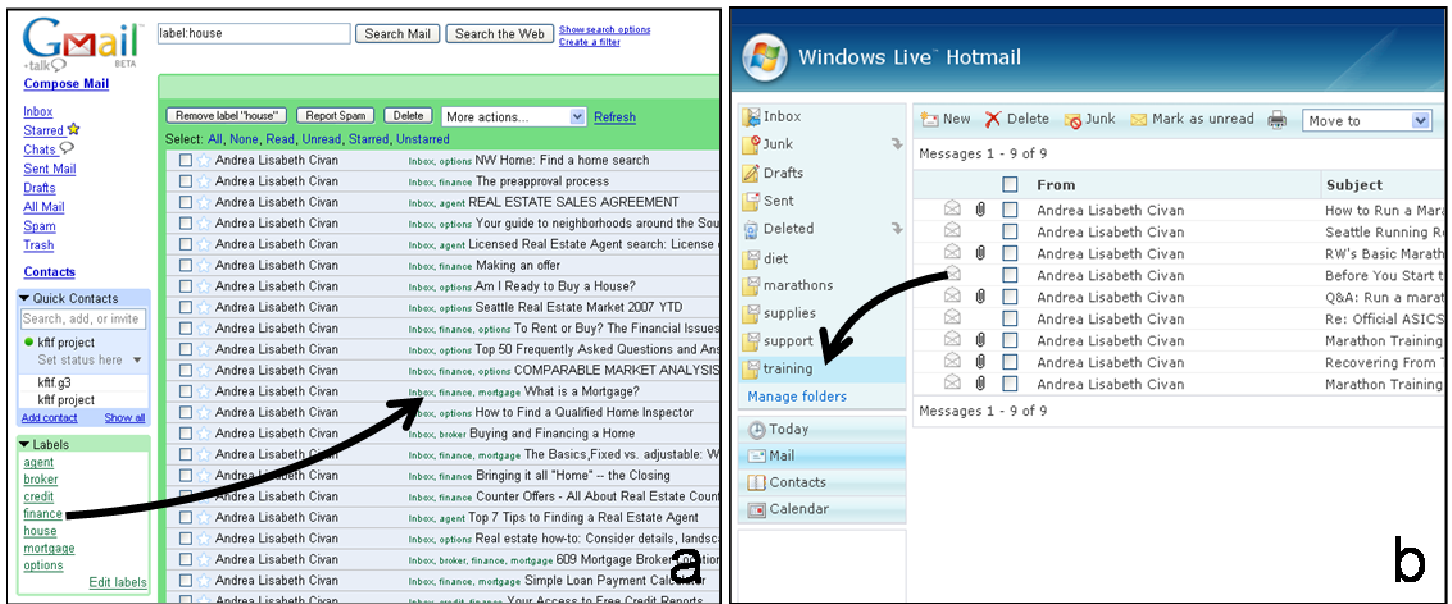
Gmail talk BETA

label:house
Search Mail
Search the Web
Show search options
Create a filter

Compose Mail

Inbox
Starred
Chats
Sent Mail
Drafts
All Mail
Spam
Trash

Contacts

Quick Contacts
Search, add, or invite
kftf project
Set status here
kftf.g3
kftf project
Add contact
Show all

Labels
agent
broker
credit
finance
house
mortgage
options
Edit labels

Remove label "house"
Report Spam
Delete
More actions...
Refresh

Select: All, None, Read, Unread, Starred, Unstarred

Andrea Lisabeth Civan Inbox, options NW Home: Find a home search
Andrea Lisabeth Civan Inbox, finance The preapproval process
Andrea Lisabeth Civan Inbox, agent REAL ESTATE SALES AGREEMENT
Andrea Lisabeth Civan Inbox, options Your guide to neighborhoods around the Sou
Andrea Lisabeth Civan Inbox, agent Licensed Real Estate Agent search: License
Andrea Lisabeth Civan Inbox, finance Making an offer
Andrea Lisabeth Civan Inbox, options Am I Ready to Buy a House?
Andrea Lisabeth Civan Inbox, options Seattle Real Estate Market 2007 YTD
Andrea Lisabeth Civan Inbox, finance, options To Rent or Buy? The Financial Issues
Andrea Lisabeth Civan Inbox, options Top 50 Frequently Asked Questions and Ans
Andrea Lisabeth Civan Inbox, finance, options COMPARABLE MARKET ANALYSIS
Andrea Lisabeth Civan Inbox, finance, mortgage What is a Mortgage?
Andrea Lisabeth Civan Inbox, options How to Find a Qualified Home Inspector
Andrea Lisabeth Civan Inbox, broker Buying and Financing a Home
Andrea Lisabeth Civan Inbox, finance, mortgage The Basics,Fixed vs. adjustable: W
Andrea Lisabeth Civan Inbox, finance Bringing it all "Home" -- the Closing
Andrea Lisabeth Civan Inbox, finance Counter Offers - All About Real Estate Count
Andrea Lisabeth Civan Inbox, agent Top 7 Tips to Finding a Real Estate Agent
Andrea Lisabeth Civan Inbox, options Real estate how-to: Consider details, landsc
Andrea Lisabeth Civan Inbox, broker, finance, mortgage 609 Mortgage Broker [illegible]
Andrea Lisabeth Civan Inbox, finance, mortgage Simple Loan Payment Calculator
Andrea Lisabeth Civan Inbox, credit, finance Your Access to Free Credit Reports

a

Windows Live Hotmail

Inbox
Junk
Drafts
Sent
Deleted
diet
marathons
supplies
support
training
Manage folders

Today
Mail
Contacts
Calendar

New
Delete
Junk
Mark as unread
Move to

Messages 1 - 9 of 9

| From | Subject |
|---|---|
| Andrea Lisabeth Civan | How to Run a Mara |
| Andrea Lisabeth Civan | Seattle Running R |
| Andrea Lisabeth Civan | RW's Basic Marath |
| Andrea Lisabeth Civan | Before You Start t |
| Andrea Lisabeth Civan | Q&A: Run a marat |
| Andrea Lisabeth Civan | Re: Official ASICS |
| Andrea Lisabeth Civan | Marathon Training |
| Andrea Lisabeth Civan | Recovering From T |
| Andrea Lisabeth Civan | Marathon Training |

Messages 1 - 9 of 9

b